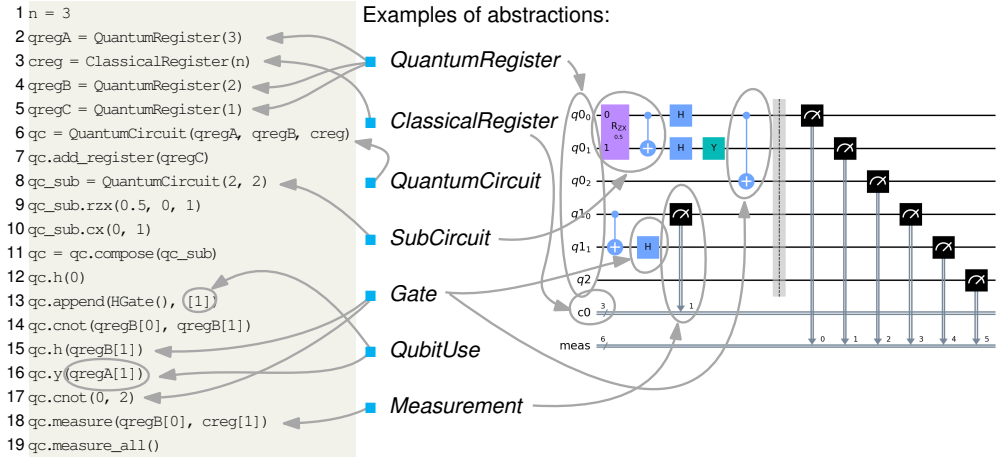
1 n = 3
2 qregA = QuantumRegister(3)
3 creg = ClassicalRegister(n)
4 qregB = QuantumRegister(2)
5 qregC = QuantumRegister(1)
6 qc = QuantumCircuit(qregA, qregB, creg)
7 qc.add_register(qregC)
8 qc_sub = QuantumCircuit(2, 2)
9 qc_sub.rzx(0.5, 0, 1)
10 qc_sub.cx(0, 1)
11 qc = qc.compose(qc_sub)
12 qc.h(0)
13 qc.append(HGate(), [1])
14 qc.cnot(qregB[0], qregB[1])
15 qc.h(qregB[1])
16 qc.y(qregA[1])
17 qc.cnot(0, 2)
18 qc.measure(qregB[0], creg[1])
19 qc.measure_all()

Examples of abstractions:

QuantumRegister
ClassicalRegister
QuantumCircuit
SubCircuit
Gate
QubitUse
Measurement

$q0_0$
$q0_1$
$q0_2$
$q1_0$
$q1_1$
$q2$
c0
meas
0
1
$R_{ZX}$
0.5
H
H
Y
H
3
6
1
0
1
2
3
4
5